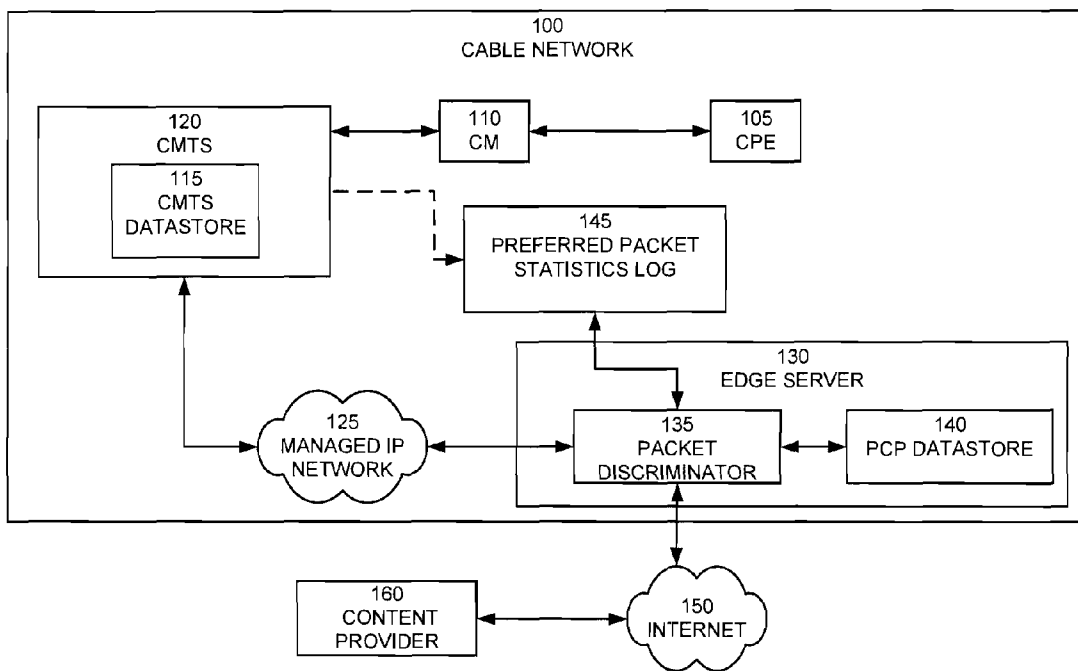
100
CABLE NETWORK

120
CMTS

115
CMTS
DATASTORE

110
CM

105
CPE

145
PREFERRED PACKET
STATISTICS LOG

130
EDGE SERVER

125
MANAGED IP
NETWORK

135
PACKET
DISCRIMINATOR

140
PCP DATASTORE

160
CONTENT
PROVIDER

150
INTERNET